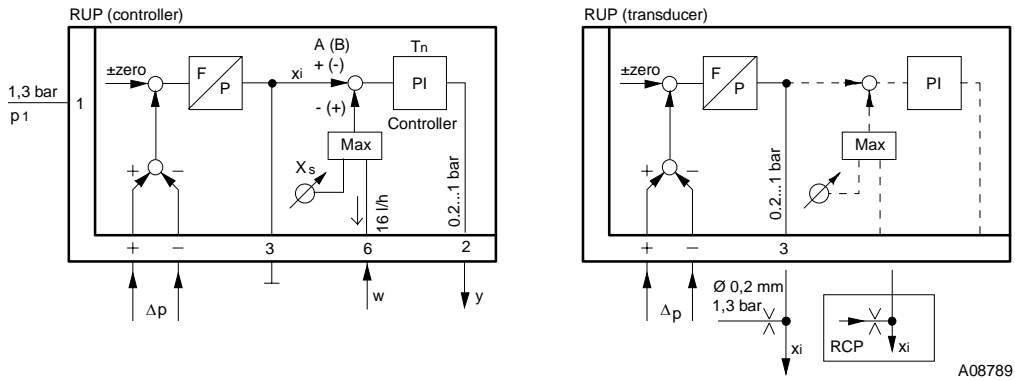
RUP (controller)

1,3 bar
$p_1$
1
±zero
F
P
$x_i$
A (B)
+ (-)
- (+)
$T_n$
PI
Controller
Max
$X_s$
16 l/h
0.2...1 bar
+
−
+
−
3
6
2
$\Delta p$
w
y

RUP (transducer)

±zero
F
P
PI
Max
0.2...1 bar
+
−
+
−
3
$\Delta p$
Ø 0,2 mm
1,3 bar
$x_i$
RCP
$x_i$
A08789